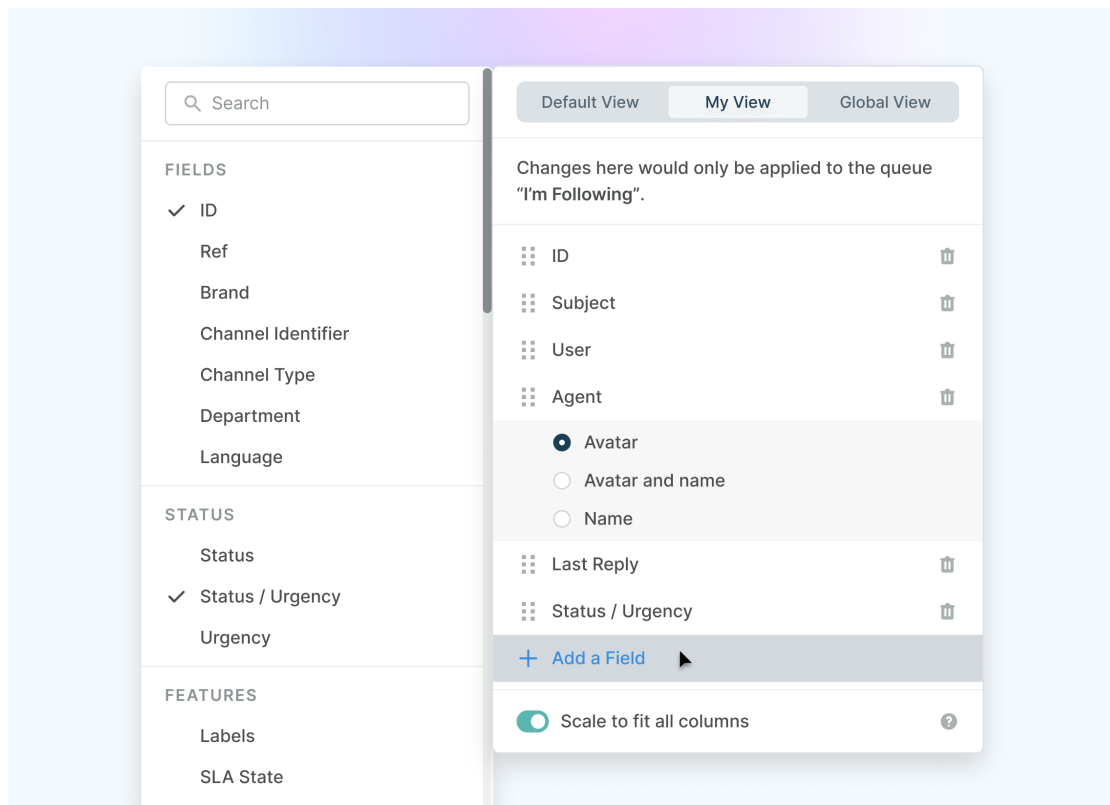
Search

FIELDS

ID

Ref

Brand

Channel Identifier

Channel Type

Department

Language

STATUS

Status

Status / Urgency

Urgency

FEATURES

Labels

SLA State

Default View | My View | Global View

Changes here would only be applied to the queue "I'm Following".

ID

Subject

User

Agent

Avatar

Avatar and name

Name

Last Reply

Status / Urgency

+ Add a Field

Scale to fit all columns